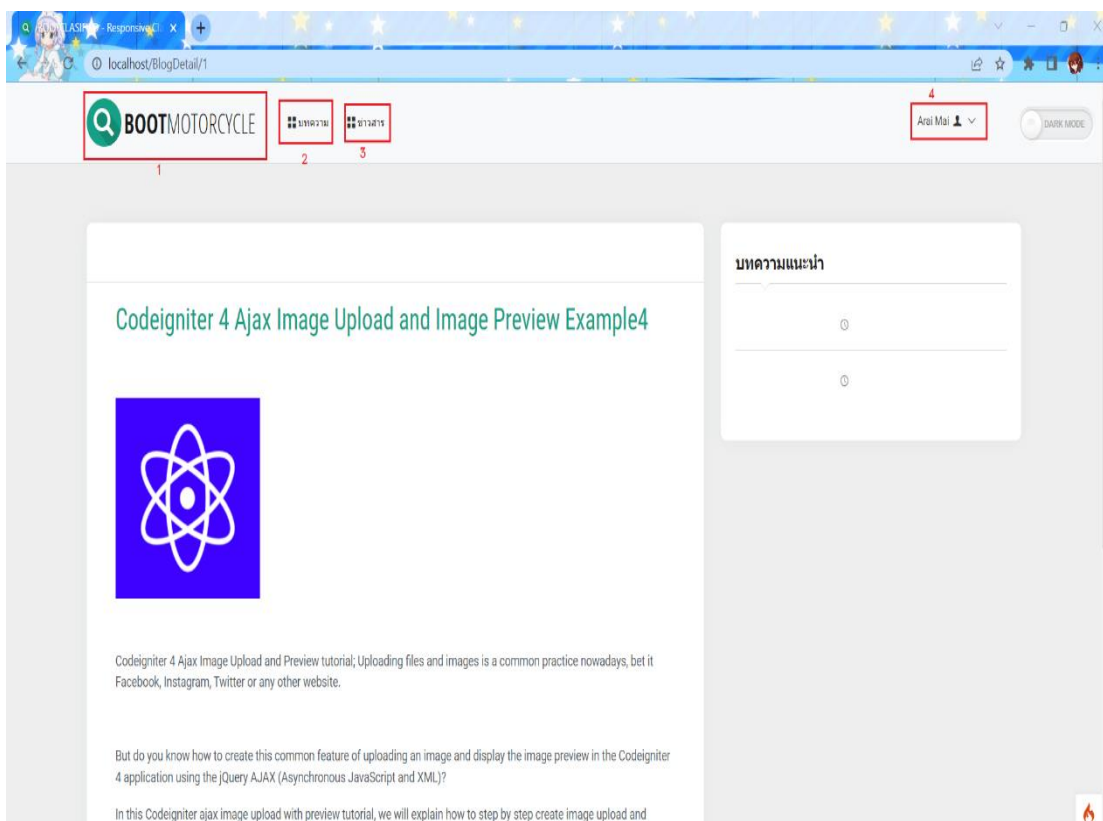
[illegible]LASI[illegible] - Responsive Cl x

localhost/BlogDetail/1

BOOTMOTORCYCLE

1

บทความ

2

ข่าวสาร

3

4

Arai Mai

DARK MODE

Codeigniter 4 Ajax Image Upload and Image Preview Example4

บทความแนะนำ

Codeigniter 4 Ajax Image Upload and Preview tutorial; Uploading files and images is a common practice nowadays, bet it Facebook, Instagram, Twitter or any other website.

But do you know how to create this common feature of uploading an image and display the image preview in the Codeigniter 4 application using the jQuery AJAX (Asynchronous JavaScript and XML)?

In this Codeigniter ajax image upload with preview tutorial, we will explain how to step by step create image upload and